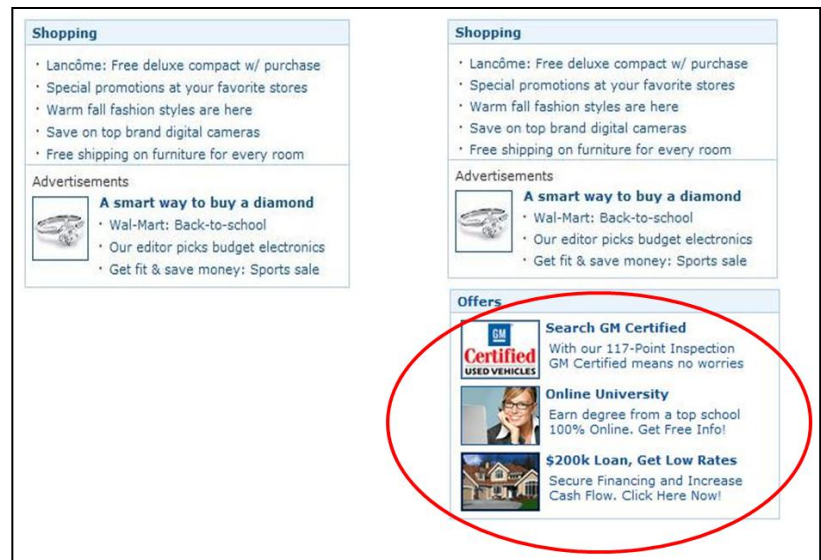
Shopping

· Lancôme: Free deluxe compact w/ purchase
· Special promotions at your favorite stores
· Warm fall fashion styles are here
· Save on top brand digital cameras
· Free shipping on furniture for every room

Advertisements

A smart way to buy a diamond
· Wal-Mart: Back-to-school
· Our editor picks budget electronics
· Get fit & save money: Sports sale

Shopping

· Lancôme: Free deluxe compact w/ purchase
· Special promotions at your favorite stores
· Warm fall fashion styles are here
· Save on top brand digital cameras
· Free shipping on furniture for every room

Advertisements

A smart way to buy a diamond
· Wal-Mart: Back-to-school
· Our editor picks budget electronics
· Get fit & save money: Sports sale

Offers

GM Certified USED VEHICLES

Search GM Certified
With our 117-Point Inspection GM Certified means no worries

Online University
Earn degree from a top school 100% Online. Get Free Info!

$200k Loan, Get Low Rates
Secure Financing and Increase Cash Flow. Click Here Now!